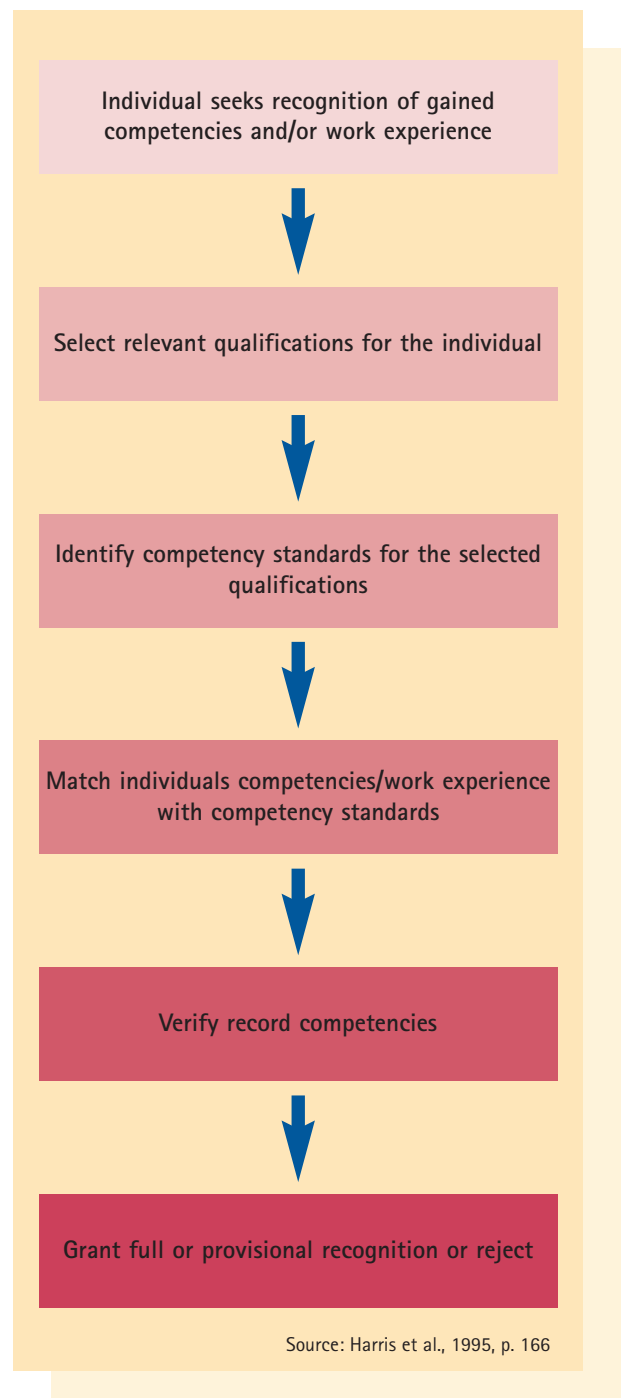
Individual seeks recognition of gained competencies and/or work experience

Select relevant qualifications for the individual

Identify competency standards for the selected qualifications

Match individuals competencies/work experience with competency standards

Verify record competencies

Grant full or provisional recognition or reject

Source: Harris et al., 1995, p. 166